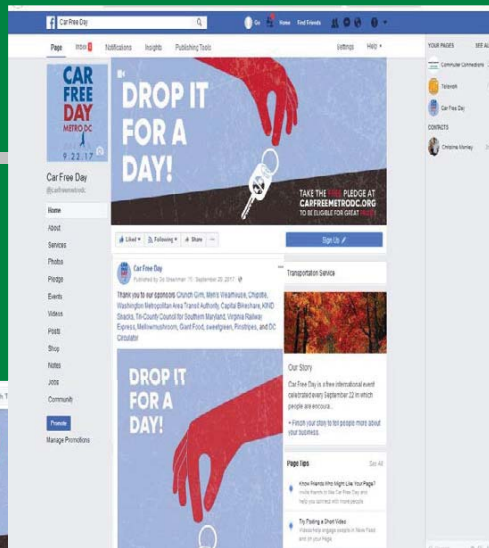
Car Free Day

Go Home Find Friends

Page Inbox Notifications Insights Publishing Tools Settings Help

YOUR PAGES SEE ALL

Commuter Connections

Telework

Car Free Day

CONTACTS

Christine Morney

CAR FREE DAY METRO DC 9.22.17

Car Free Day
@carfreemetrodc

Home
About
Services
Photos
Pledge
Events
Videos
Posts
Shop
Notes
Jobs
Community

Promote
Manage Promotions

DROP IT FOR A DAY!

TAKE THE FREE PLEDGE AT CARFREEMETRODC.ORG TO BE ELIGIBLE FOR GREAT PRIZES

Liked Following Share ...

Sign Up

Car Free Day
Published by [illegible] · September 20, 2017

Thank you to our sponsors Crunch Gym, Men's Wearhouse, Chipotle, Washington Metropolitan Area Transit Authority, Capital Bikeshare, KIND Snacks, Tri-County Council for Southern Maryland, Virginia Railway Express, Mellowmushroom, Giant Food, sweetgreen, Pinstripes, and DC Circulator

DROP IT FOR A DAY!

Transportation Service

Our Story

Car Free Day is a free international event celebrated every September 22 in which people are encoura...

+ Finish your story to tell people more about your business.

Page Tips See All

Know Friends Who Might Like Your Page?
Invite friends to like Car Free Day and help you connect with more people.

Try Posting a Short Video
Videos help engage people in News Feed and on your Page.